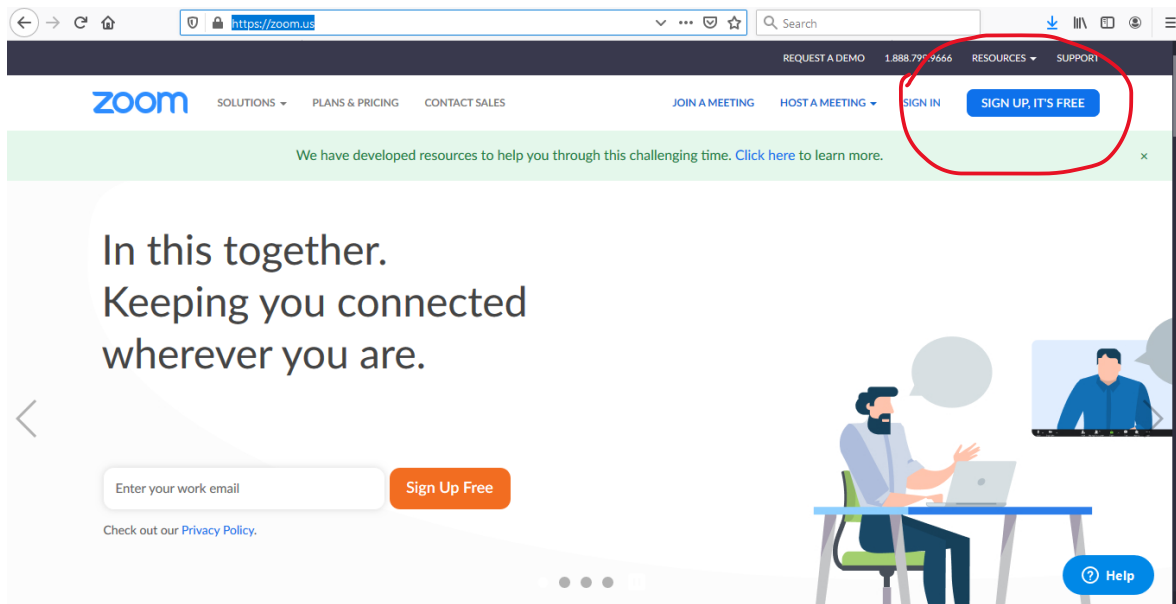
https://zoom.us

Search

REQUEST A DEMO 1.888.799.9666 RESOURCES SUPPORT

zoom SOLUTIONS PLANS & PRICING CONTACT SALES JOIN A MEETING HOST A MEETING SIGN IN SIGN UP, IT'S FREE

We have developed resources to help you through this challenging time. Click here to learn more. ×

In this together.
Keeping you connected wherever you are.

Enter your work email

Sign Up Free

Check out our Privacy Policy.

Help